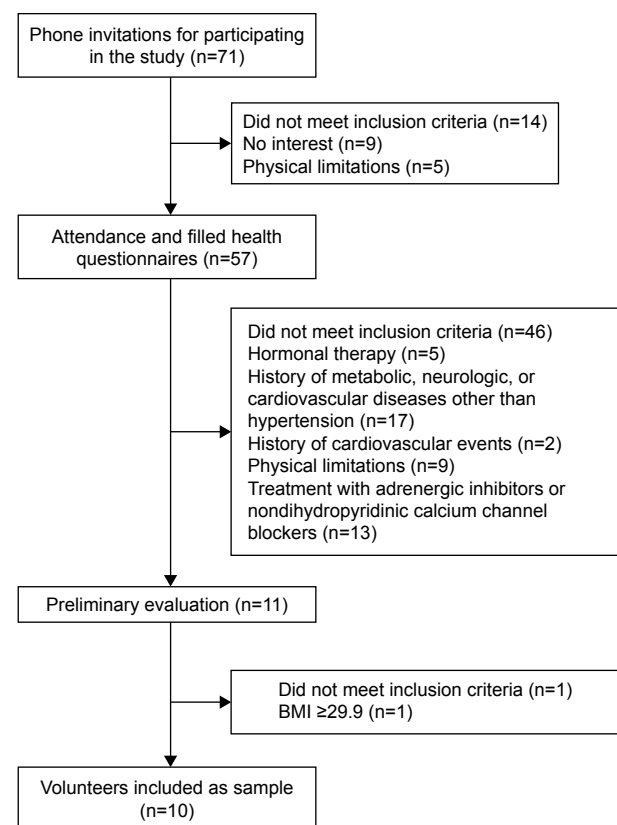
Phone invitations for participating in the study (n=71)

Did not meet inclusion criteria (n=14)
No interest (n=9)
Physical limitations (n=5)

Attendance and filled health questionnaires (n=57)

Did not meet inclusion criteria (n=46)
Hormonal therapy (n=5)
History of metabolic, neurologic, or cardiovascular diseases other than hypertension (n=17)
History of cardiovascular events (n=2)
Physical limitations (n=9)
Treatment with adrenergic inhibitors or nondihydropyridinic calcium channel blockers (n=13)

Preliminary evaluation (n=11)

Did not meet inclusion criteria (n=1)
BMI ≥29.9 (n=1)

Volunteers included as sample (n=10)